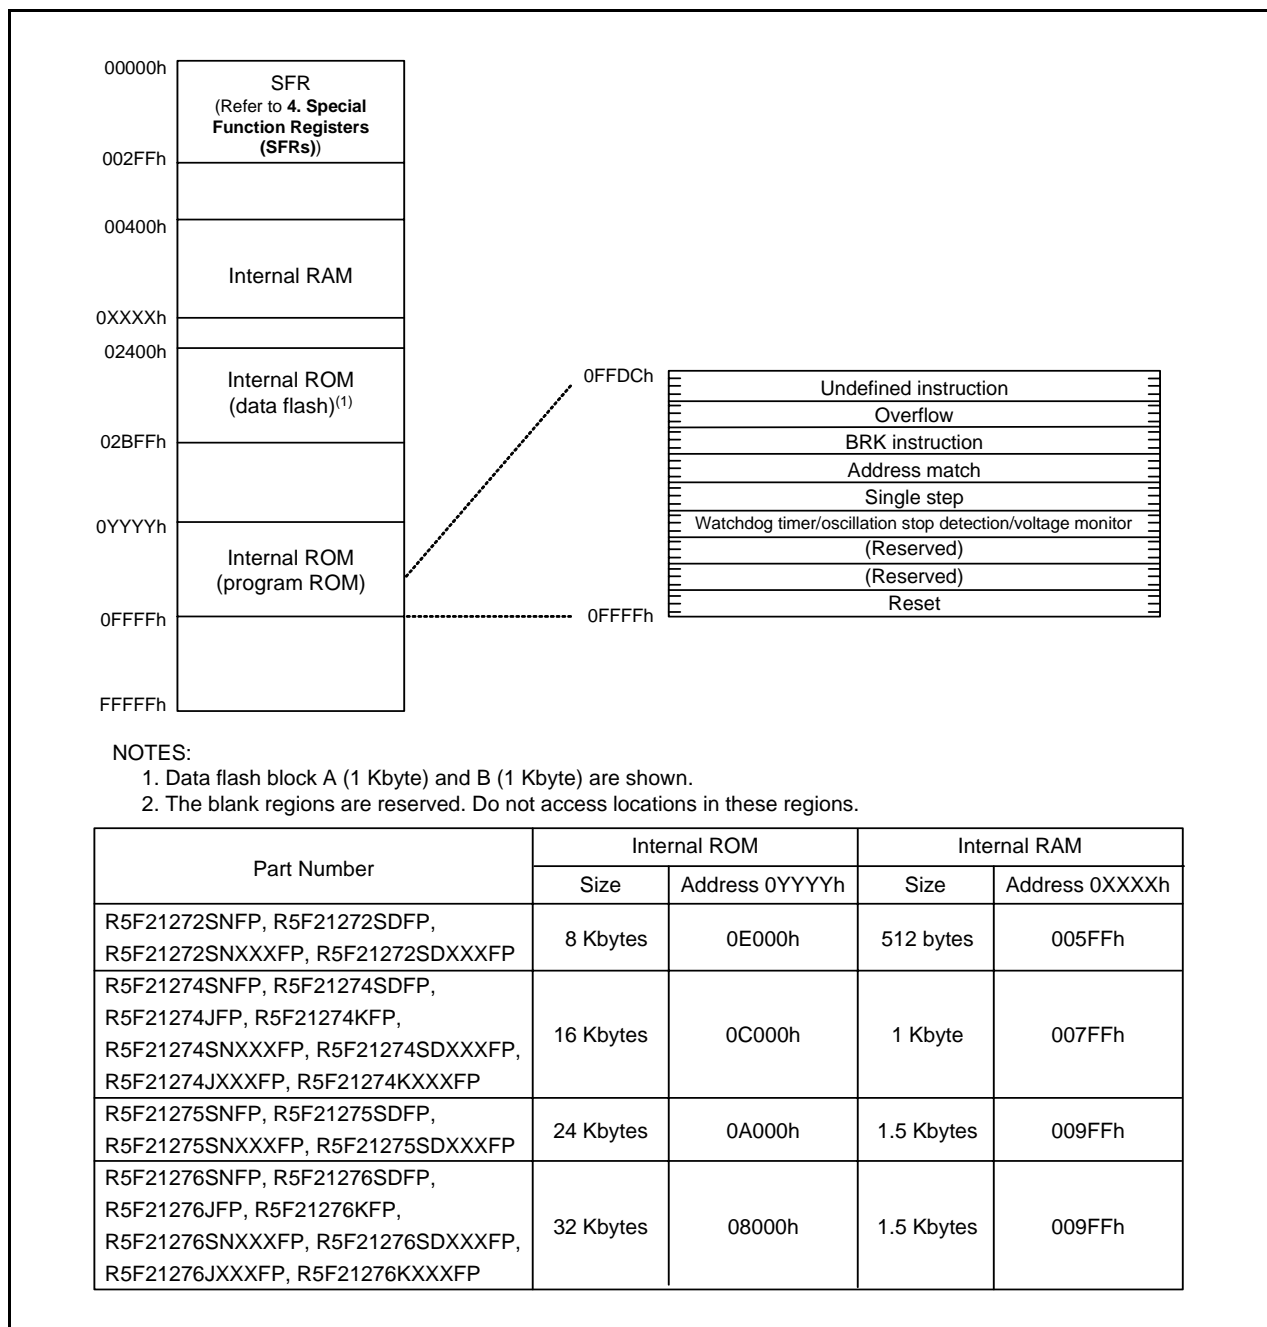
00000h
SFR
(Refer to **4. Special Function Registers (SFRs)**)
002FFh

00400h
Internal RAM
0XXXXh

02400h
Internal ROM
(data flash)$^{(1)}$
02BFFh

0YYYYh
Internal ROM
(program ROM)
0FFFFh

FFFFFh

0FFDCh
Undefined instruction
Overflow
BRK instruction
Address match
Single step
Watchdog timer/oscillation stop detection/voltage monitor
(Reserved)
(Reserved)
Reset
0FFFFh

NOTES:
1. Data flash block A (1 Kbyte) and B (1 Kbyte) are shown.
2. The blank regions are reserved. Do not access locations in these regions.

| Part Number | Internal ROM Size | Internal ROM Address 0YYYYh | Internal RAM Size | Internal RAM Address 0XXXXh |
|---|---|---|---|---|
| R5F21272SNFP, R5F21272SDFP, R5F21272SNXXXFP, R5F21272SDXXXFP | 8 Kbytes | 0E000h | 512 bytes | 005FFh |
| R5F21274SNFP, R5F21274SDFP, R5F21274JFP, R5F21274KFP, R5F21274SNXXXFP, R5F21274SDXXXFP, R5F21274JXXXFP, R5F21274KXXXFP | 16 Kbytes | 0C000h | 1 Kbyte | 007FFh |
| R5F21275SNFP, R5F21275SDFP, R5F21275SNXXXFP, R5F21275SDXXXFP | 24 Kbytes | 0A000h | 1.5 Kbytes | 009FFh |
| R5F21276SNFP, R5F21276SDFP, R5F21276JFP, R5F21276KFP, R5F21276SNXXXFP, R5F21276SDXXXFP, R5F21276JXXXFP, R5F21276KXXXFP | 32 Kbytes | 08000h | 1.5 Kbytes | 009FFh |